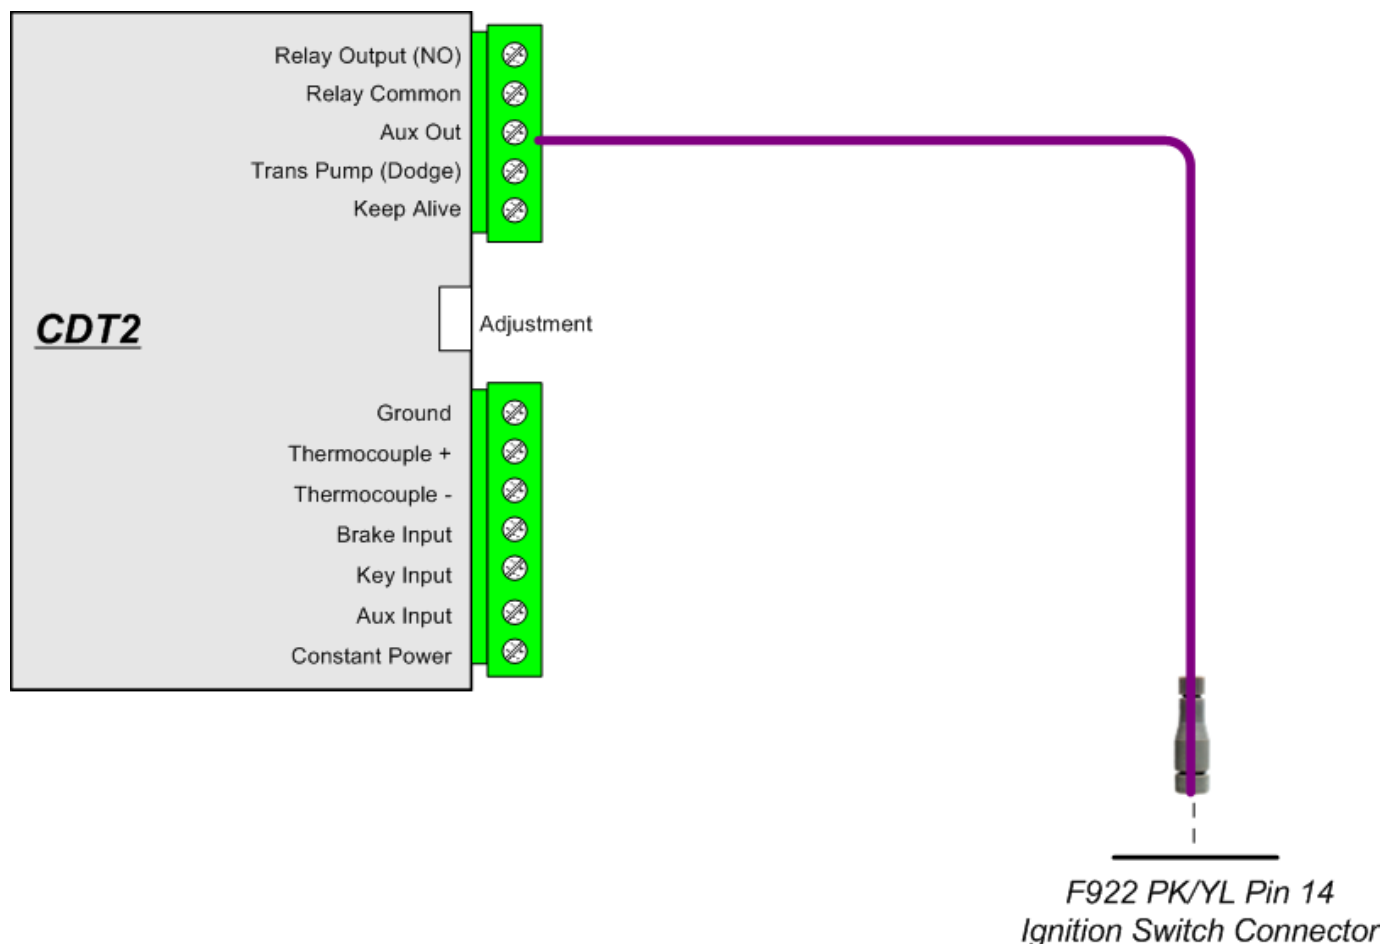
Relay Output (NO)
Relay Common
Aux Out
Trans Pump (Dodge)
Keep Alive

CDT2

Adjustment

Ground
Thermocouple +
Thermocouple -
Brake Input
Key Input
Aux Input
Constant Power

F922 PK/YL Pin 14
Ignition Switch Connector